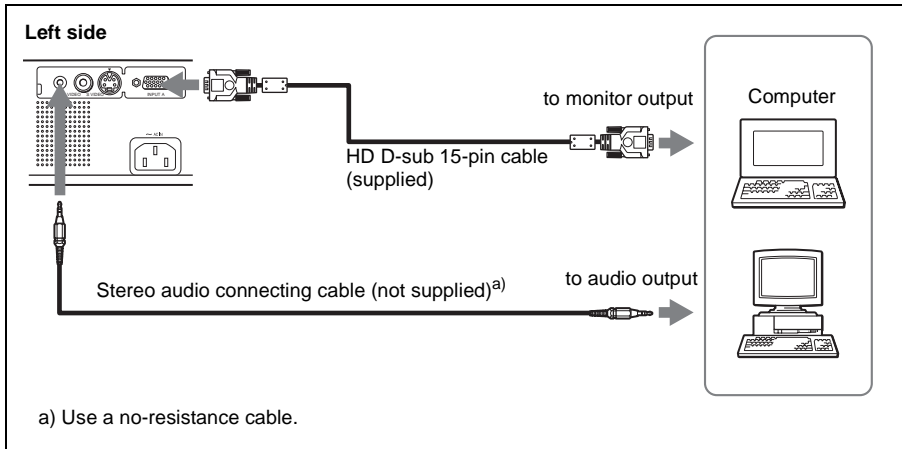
**Left side**

VIDEO S VIDEO INPUT A

~ AC IN

to monitor output

Computer

HD D-sub 15-pin cable (supplied)

to audio output

Stereo audio connecting cable (not supplied)$^{a)}$

a) Use a no-resistance cable.